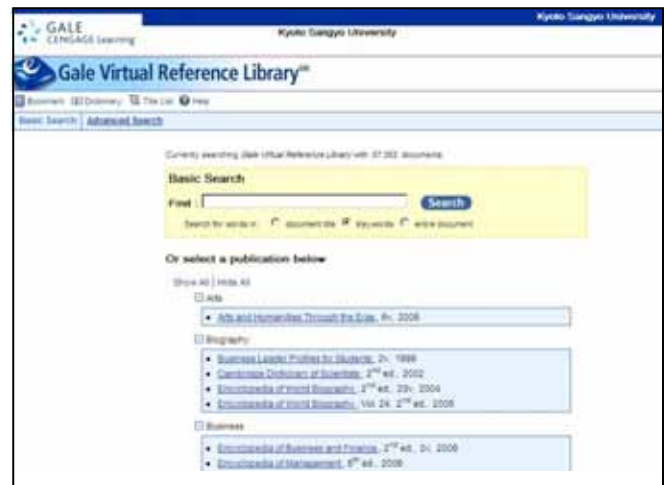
GALE CENGAGE Learning

Kyoto Sangyo University

Kyoto Sangyo University

Gale Virtual Reference Library℠

Bookmark Dictionary Title List Help

Basic Search | Advanced Search

Currently searching Gale Virtual Reference Library with 37,302 documents

Basic Search

Find : Search

Search for words in: document title keywords entire document

Or select a publication below

Show All | Hide All

Arts

• Arts and Humanities Through the Eras, 6v, 2005

Biography

• Business Leader Profiles for Students, 2v, 1999
• Cambridge Dictionary of Scientists, 2nd ed., 2002
• Encyclopedia of World Biography, 2nd ed. 23v, 2004
• Encyclopedia of World Biography, Vol 24, 2nd ed., 2005

Business

• Encyclopedia of Business and Finance, 2nd ed., 2v, 2006
• Encyclopedia of Management, 5th ed., 2006